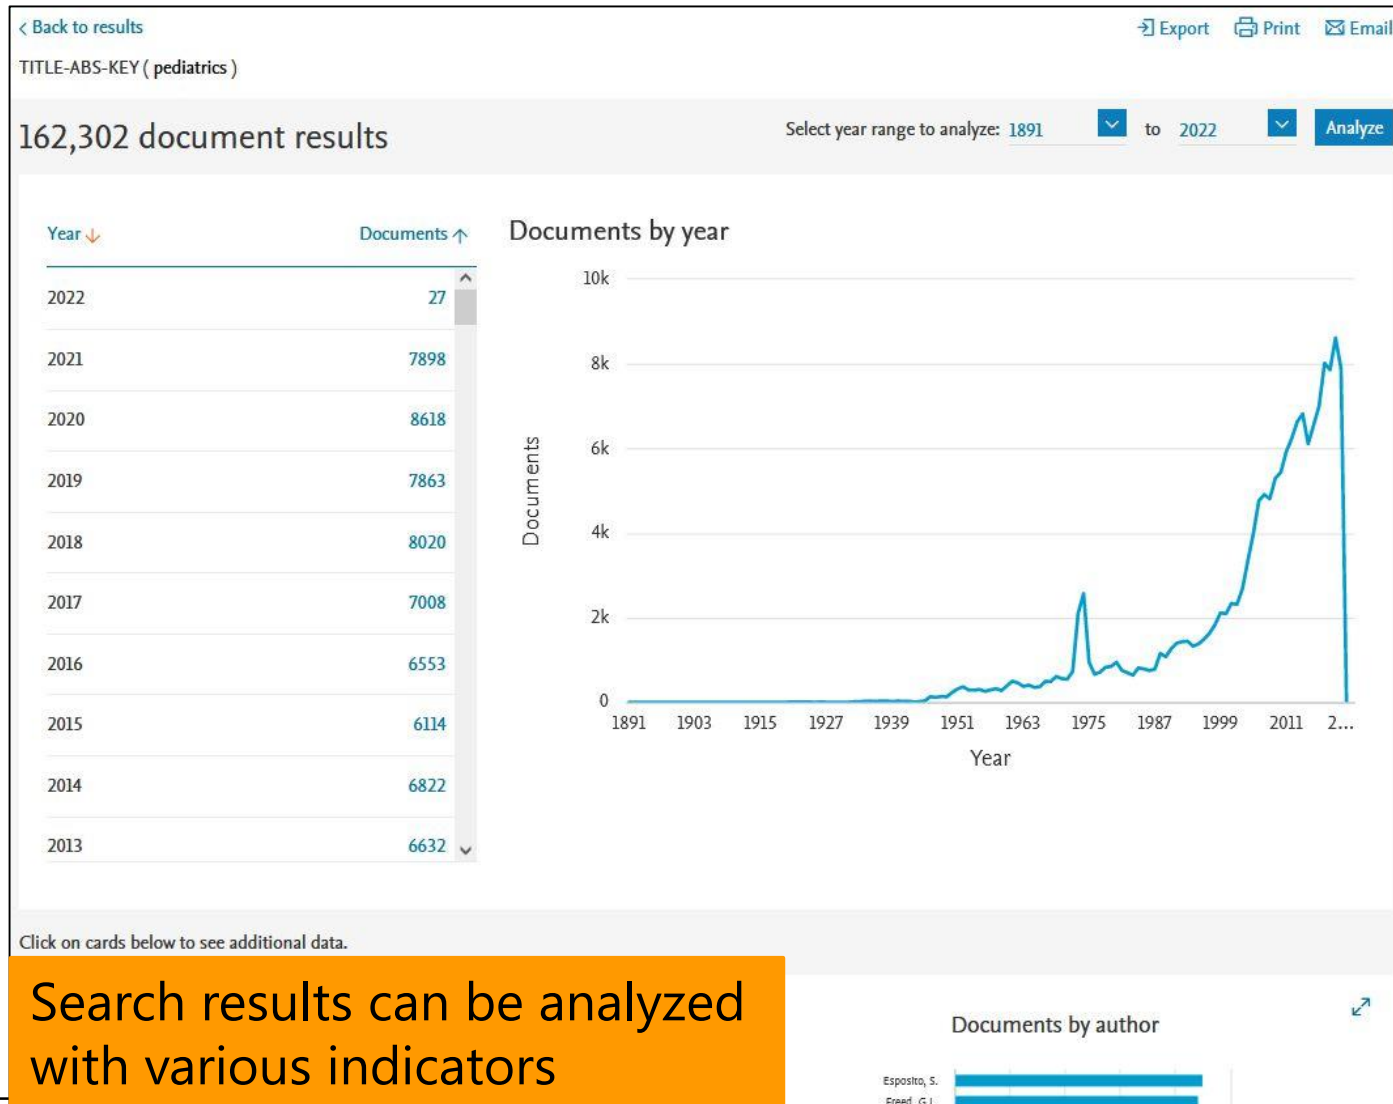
< Back to results

TITLE-ABS-KEY ( pediatrics )

Export Print Email

162,302 document results

Select year range to analyze: 1891 to 2022 Analyze

| Year ↓ | Documents ↑ |
|---|---|
| 2022 | 27 |
| 2021 | 7898 |
| 2020 | 8618 |
| 2019 | 7863 |
| 2018 | 8020 |
| 2017 | 7008 |
| 2016 | 6553 |
| 2015 | 6114 |
| 2014 | 6822 |
| 2013 | 6632 |

Documents by year

10k
8k
6k
4k
2k
0

Documents

1891 1903 1915 1927 1939 1951 1963 1975 1987 1999 2011 2...

Year

Click on cards below to see additional data.

Search results can be analyzed with various indicators

Documents by author

Esposito, S.
Freed, G.L.